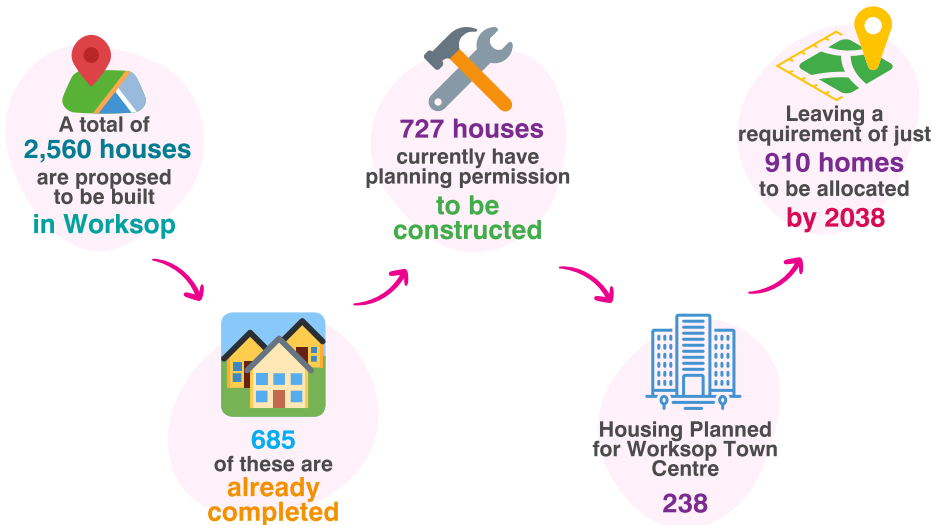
A total of
2,560 houses
are proposed to be built
in Worksop

685
of these are
already completed

727 houses
currently have planning permission
to be constructed

Housing Planned for Worksop Town Centre
238

Leaving a requirement of just
910 homes
to be allocated
by 2038